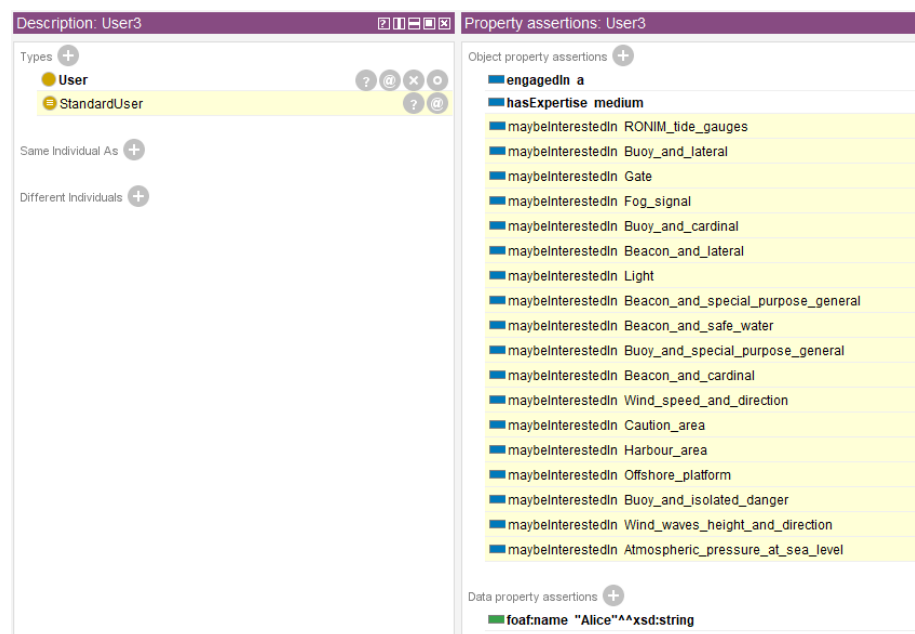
Description: User3

Types

User

StandardUser

Same Individual As

Different Individuals

Property assertions: User3

Object property assertions

engagedIn a

hasExpertise medium

maybeInterestedIn RONIM_tide_gauges

maybeInterestedIn Buoy_and_lateral

maybeInterestedIn Gate

maybeInterestedIn Fog_signal

maybeInterestedIn Buoy_and_cardinal

maybeInterestedIn Beacon_and_lateral

maybeInterestedIn Light

maybeInterestedIn Beacon_and_special_purpose_general

maybeInterestedIn Beacon_and_safe_water

maybeInterestedIn Buoy_and_special_purpose_general

maybeInterestedIn Beacon_and_cardinal

maybeInterestedIn Wind_speed_and_direction

maybeInterestedIn Caution_area

maybeInterestedIn Harbour_area

maybeInterestedIn Offshore_platform

maybeInterestedIn Buoy_and_isolated_danger

maybeInterestedIn Wind_waves_height_and_direction

maybeInterestedIn Atmospheric_pressure_at_sea_level

Data property assertions

foaf:name "Alice"^^xsd:string